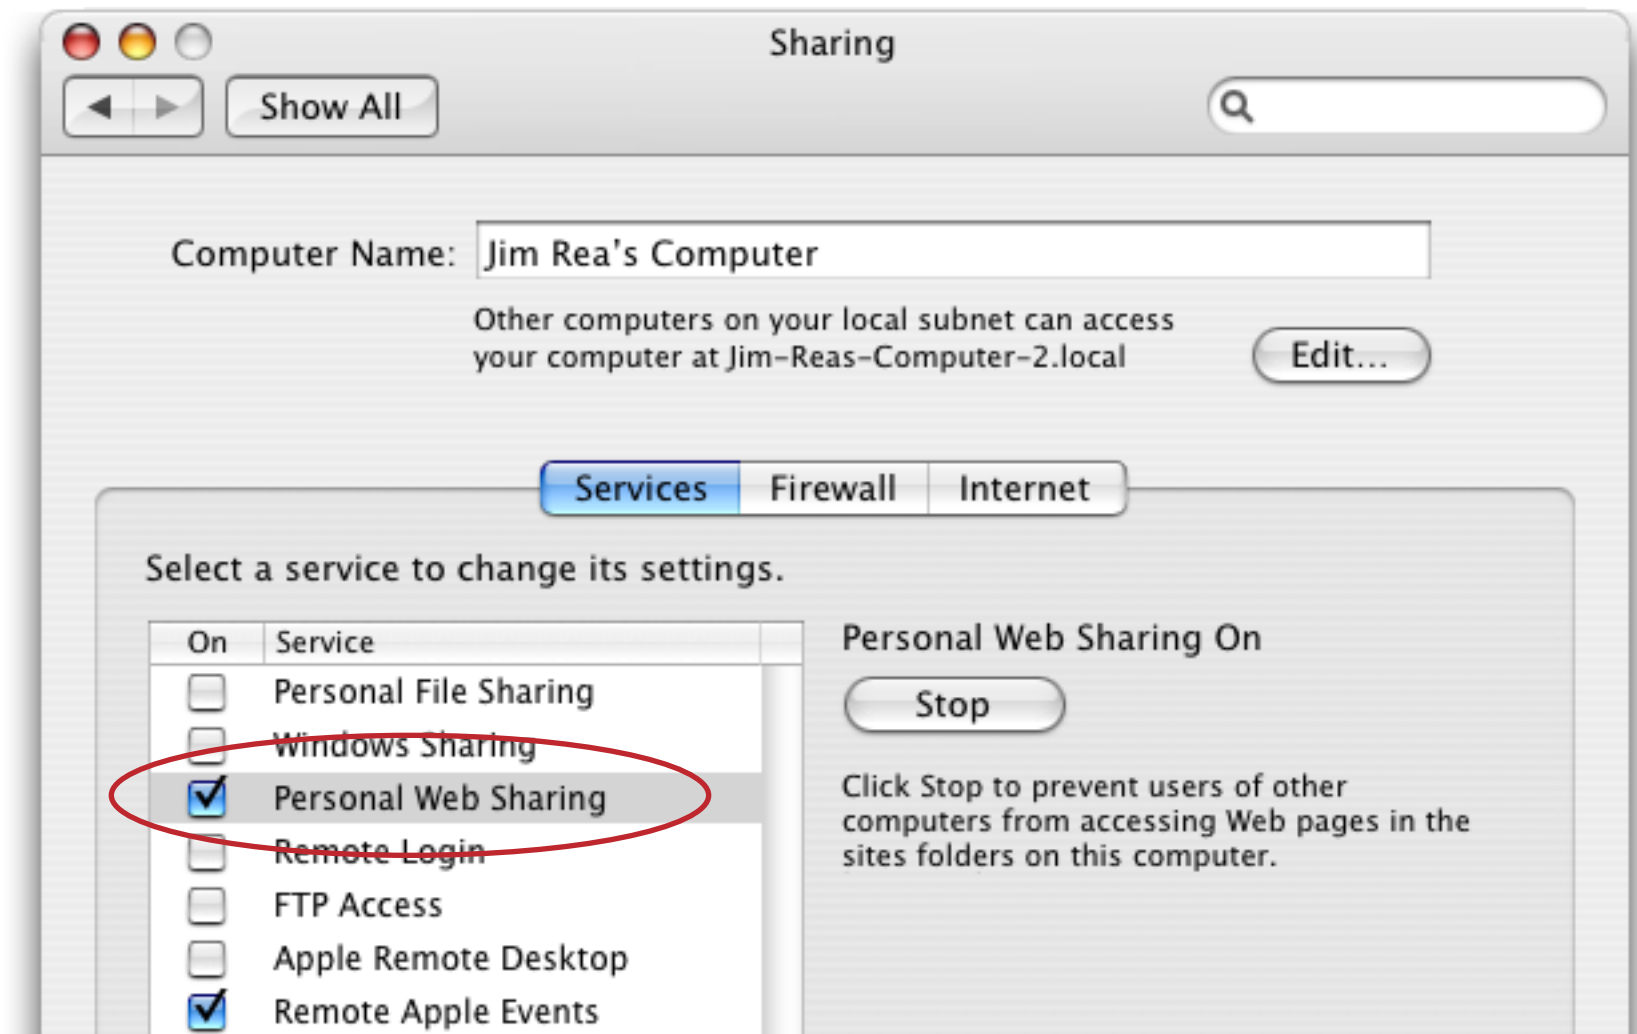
Sharing

Show All

Computer Name: Jim Rea's Computer

Other computers on your local subnet can access your computer at Jim-Reas-Computer-2.local

Edit...

Services Firewall Internet

Select a service to change its settings.

| On | Service |
|---|---|
| ☐ | Personal File Sharing |
| ☐ | Windows Sharing |
| ☑ | Personal Web Sharing |
| ☐ | Remote Login |
| ☐ | FTP Access |
| ☐ | Apple Remote Desktop |
| ☑ | Remote Apple Events |

Personal Web Sharing On

Stop

Click Stop to prevent users of other computers from accessing Web pages in the sites folders on this computer.